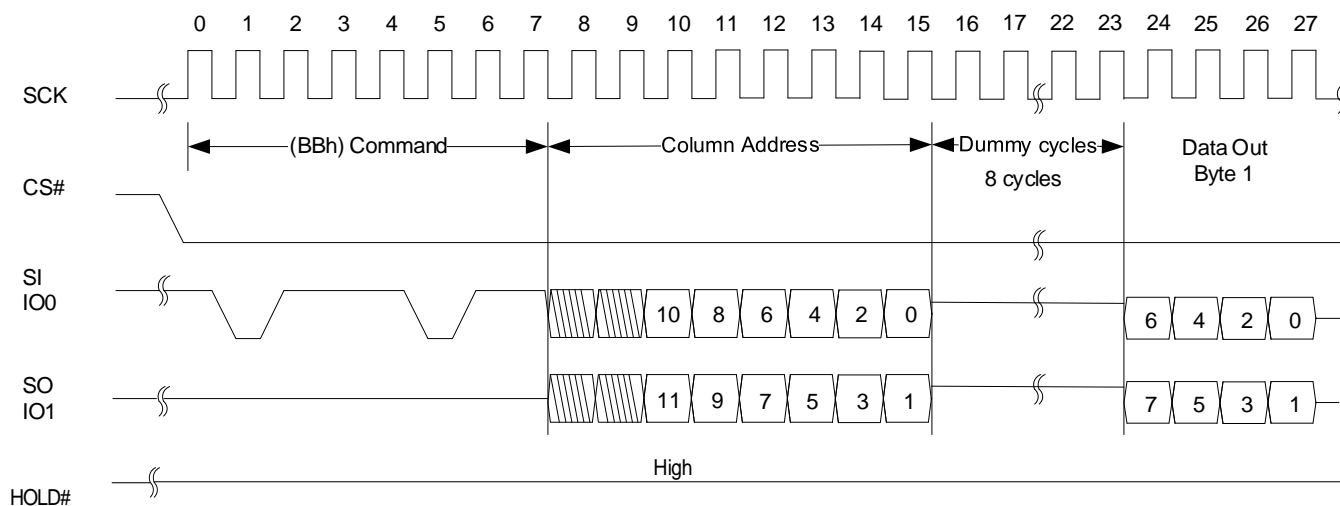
0 1 2 3 4 5 6 7 8 9 10 11 12 13 14 15 16 17 22 23 24 25 26 27

SCK

(BBh) Command

Column Address

Dummy cycles
8 cycles

Data Out
Byte 1

CS#

SI
IO0

10 8 6 4 2 0

6 4 2 0

SO
IO1

11 9 7 5 3 1

7 5 3 1

High

HOLD#